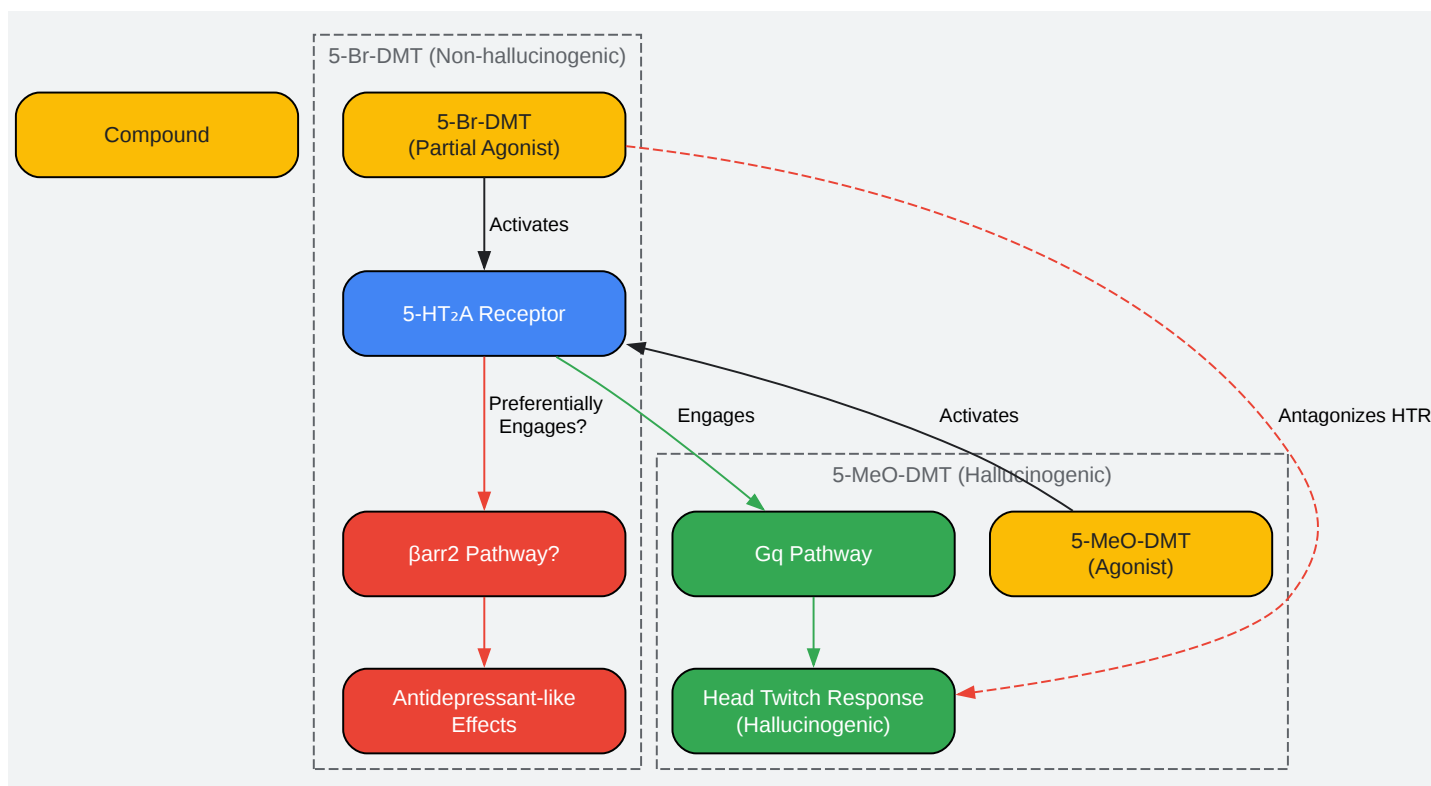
Compound

5-Br-DMT (Non-hallucinogenic)

5-Br-DMT
(Partial Agonist)

Activates

5-HT₂A Receptor

Preferentially Engages?

βarr2 Pathway?

Antidepressant-like Effects

Engages

Activates

Antagonizes HTR

5-MeO-DMT (Hallucinogenic)

Gq Pathway

5-MeO-DMT
(Agonist)

Head Twitch Response
(Hallucinogenic)